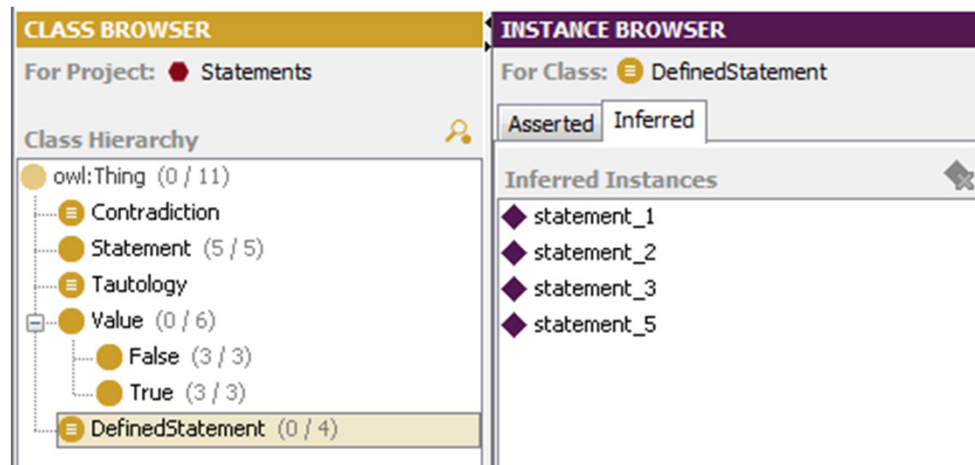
CLASS BROWSER

For Project: Statements

Class Hierarchy

owl:Thing (0 / 11)
Contradiction
Statement (5 / 5)
Tautology
Value (0 / 6)
False (3 / 3)
True (3 / 3)
DefinedStatement (0 / 4)

INSTANCE BROWSER

For Class: DefinedStatement

Asserted | Inferred

Inferred Instances

statement_1
statement_2
statement_3
statement_5